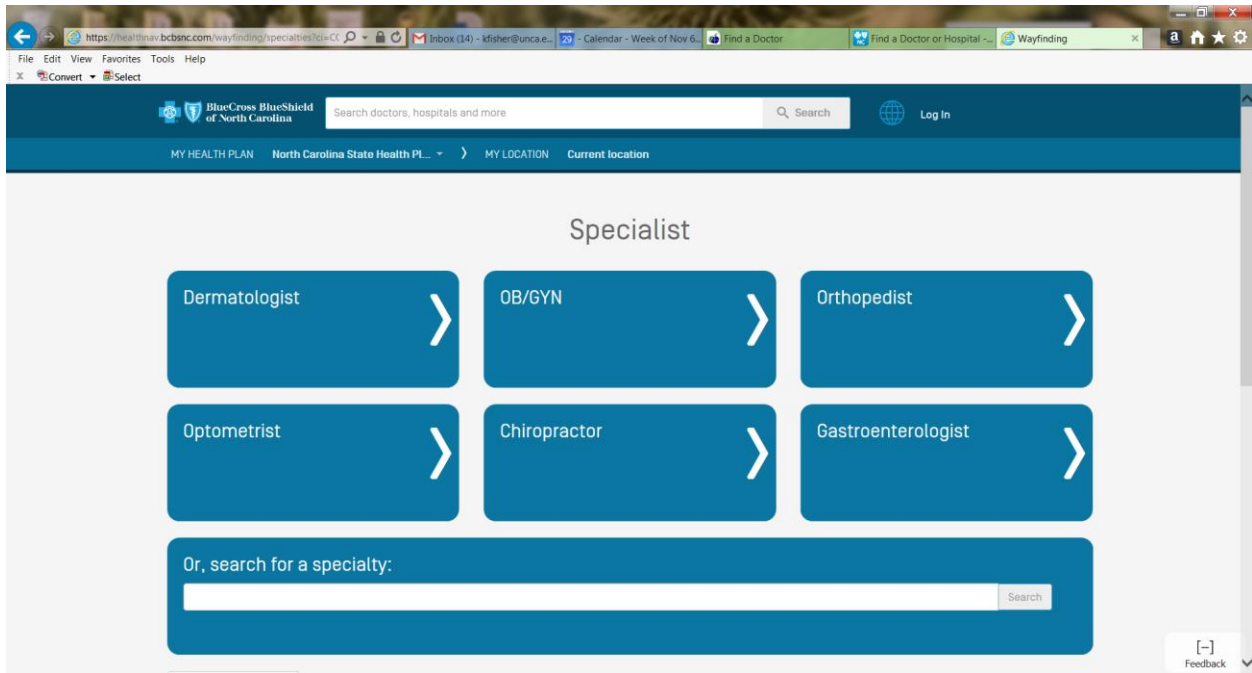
https://healthnav.bcbsnc.com/wayfinding/specialties?ci=CC
Inbox (14) - kfisher@unca.e...
29 - Calendar - Week of Nov 6...
Find a Doctor
Find a Doctor or Hospital -...
Wayfinding
File Edit View Favorites Tools Help
Convert Select

BlueCross BlueShield of North Carolina
Search doctors, hospitals and more
Search
Log In
MY HEALTH PLAN North Carolina State Health Pl... › MY LOCATION Current location

Specialist

Dermatologist ›
OB/GYN ›
Orthopedist ›
Optometrist ›
Chiropractor ›
Gastroenterologist ›

Or, search for a specialty:
Search

[–]
Feedback